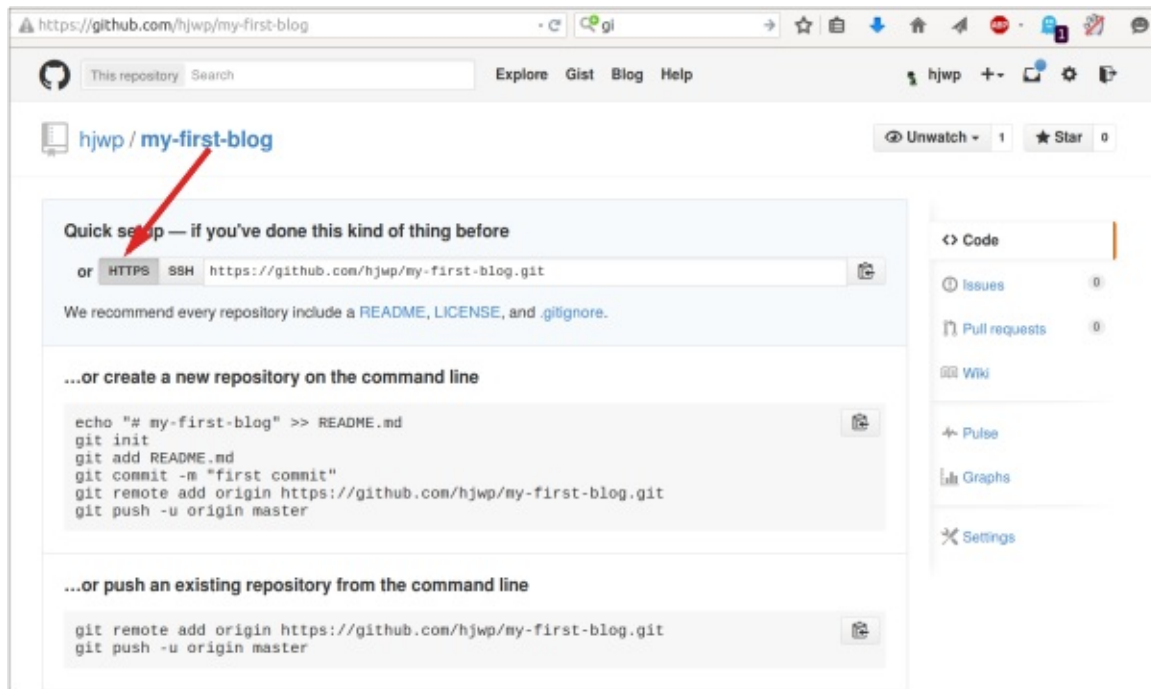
https://github.com/hjwp/my-first-blog

gi

ABP

1

This repository Search

Explore Gist Blog Help

hjwp +

hjwp / my-first-blog

Unwatch 1 Star 0

Quick set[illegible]p — if you've done this kind of thing before

or HTTPS SSH https://github.com/hjwp/my-first-blog.git

We recommend every repository include a README, LICENSE, and .gitignore.

...or create a new repository on the command line

echo "# my-first-blog" >> README.md
git init
git add README.md
git commit -m "first commit"
git remote add origin https://github.com/hjwp/my-first-blog.git
git push -u origin master

...or push an existing repository from the command line

git remote add origin https://github.com/hjwp/my-first-blog.git
git push -u origin master

<> Code

Issues 0

Pull requests 0

Wiki

Pulse

Graphs

Settings